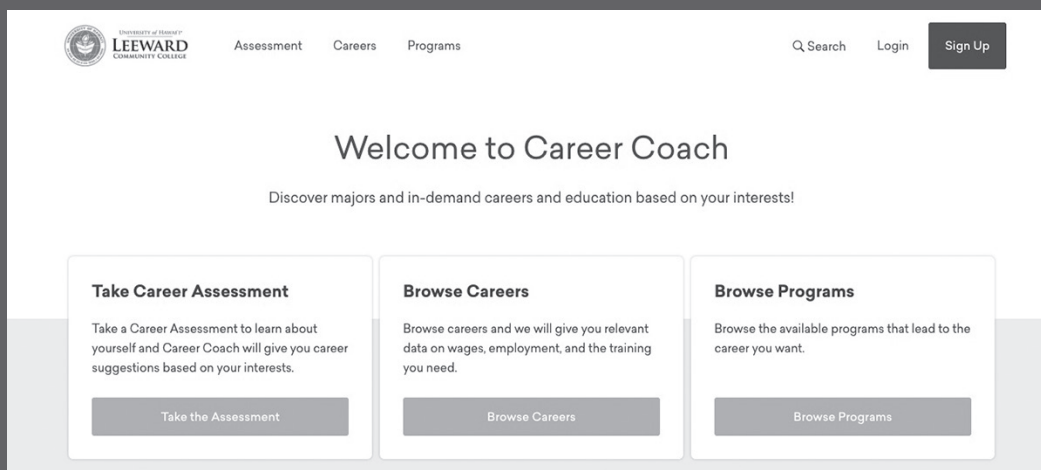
UNIVERSITY of HAWAI'I
LEEWARD
COMMUNITY COLLEGE

Assessment Careers Programs

Search Login Sign Up

Welcome to Career Coach

Discover majors and in-demand careers and education based on your interests!

Take Career Assessment

Take a Career Assessment to learn about yourself and Career Coach will give you career suggestions based on your interests.

Take the Assessment

Browse Careers

Browse careers and we will give you relevant data on wages, employment, and the training you need.

Browse Careers

Browse Programs

Browse the available programs that lead to the career you want.

Browse Programs